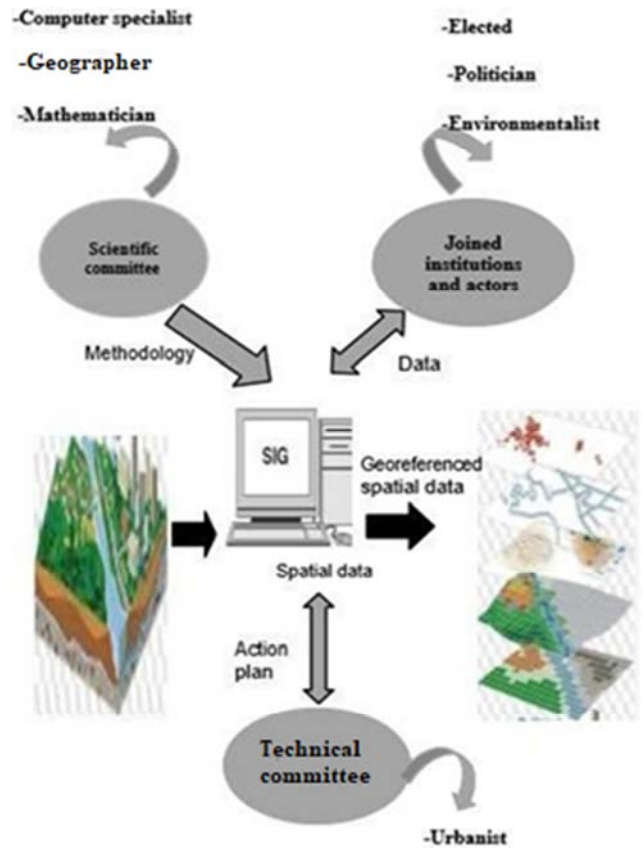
-Computer specialist

-Geographer

-Mathematician

-Elected

-Politician

-Environmentalist

Scientific committee

Joined institutions and actors

Methodology

Data

SIG

Georeferenced spatial data

Spatial data

Action plan

Technical committee

-Urbanist